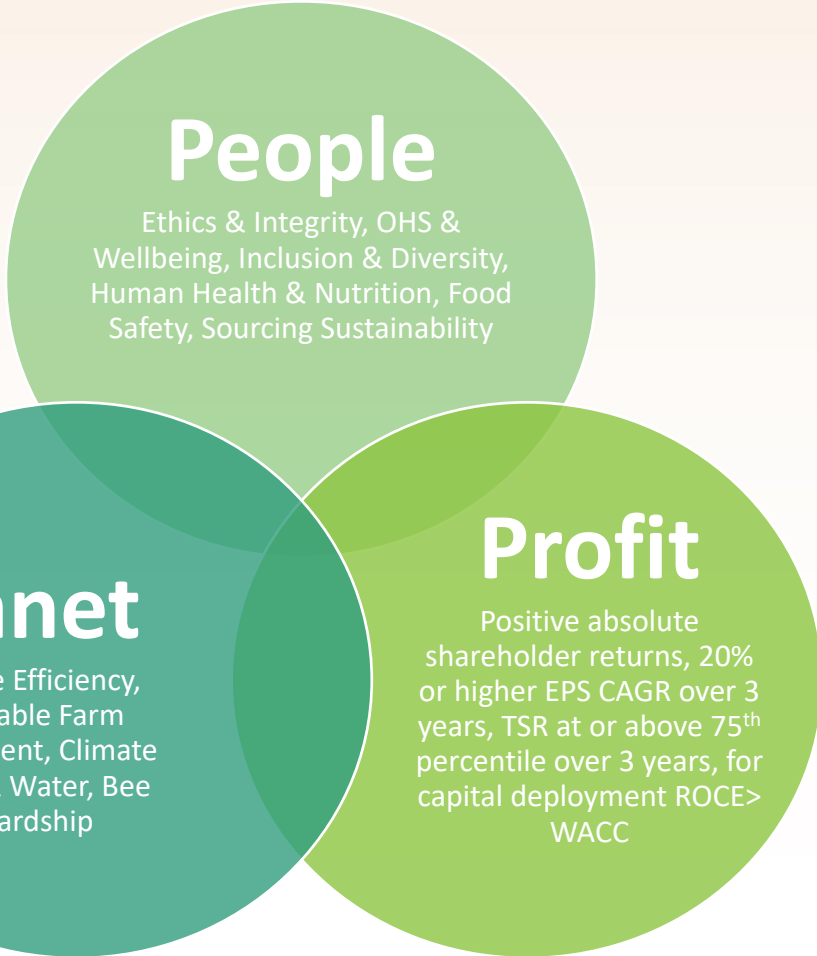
People

Ethics & Integrity, OHS & Wellbeing, Inclusion & Diversity, Human Health & Nutrition, Food Safety, Sourcing Sustainability

net

e Efficiency, able Farm ent, Climate Water, Bee ardship

Profit

Positive absolute shareholder returns, 20% or higher EPS CAGR over 3 years, TSR at or above 75$^{th}$ percentile over 3 years, for capital deployment ROCE> WACC